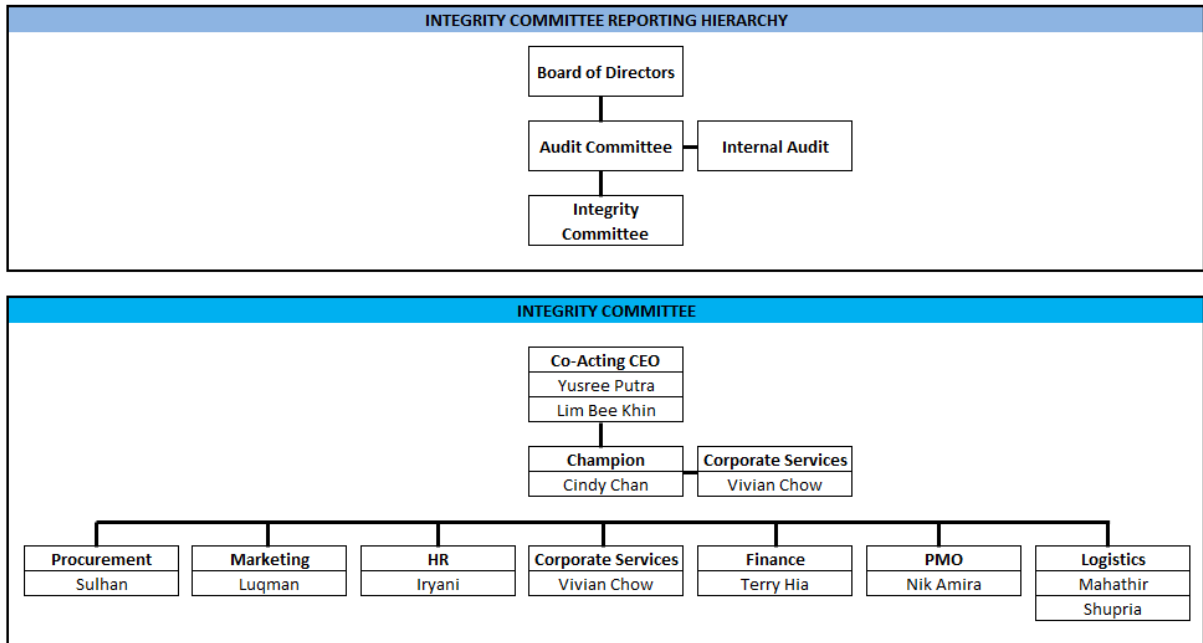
INTEGRITY COMMITTEE REPORTING HIERARCHY

Board of Directors

Audit Committee

Internal Audit

Integrity Committee

INTEGRITY COMMITTEE

Co-Acting CEO
Yusree Putra
Lim Bee Khin

Champion
Cindy Chan

Corporate Services
Vivian Chow

Procurement
Sulhan

Marketing
Luqman

HR
Iryani

Corporate Services
Vivian Chow

Finance
Terry Hia

PMO
Nik Amira

Logistics
Mahathir
Shupria